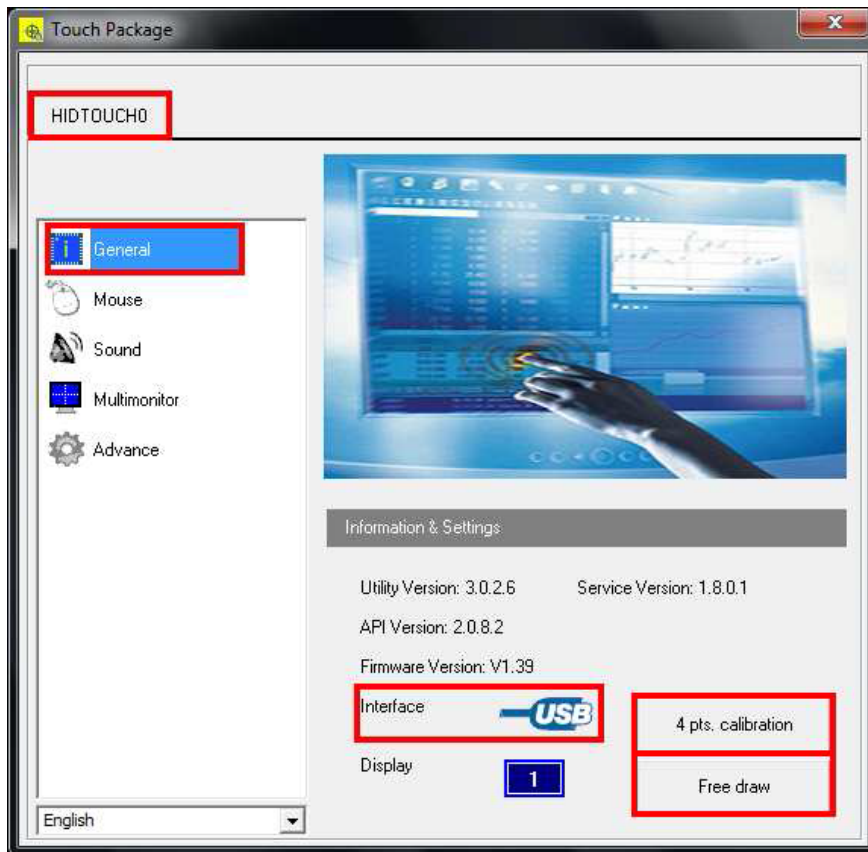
Touch Package

HIDTOUCH0

General
Mouse
Sound
Multimonitor
Advance

English

Information & Settings

Utility Version: 3.0.2.6
Service Version: 1.8.0.1
API Version: 2.0.8.2
Firmware Version: V1.39
Interface
USB
Display
1
4 pts. calibration
Free draw